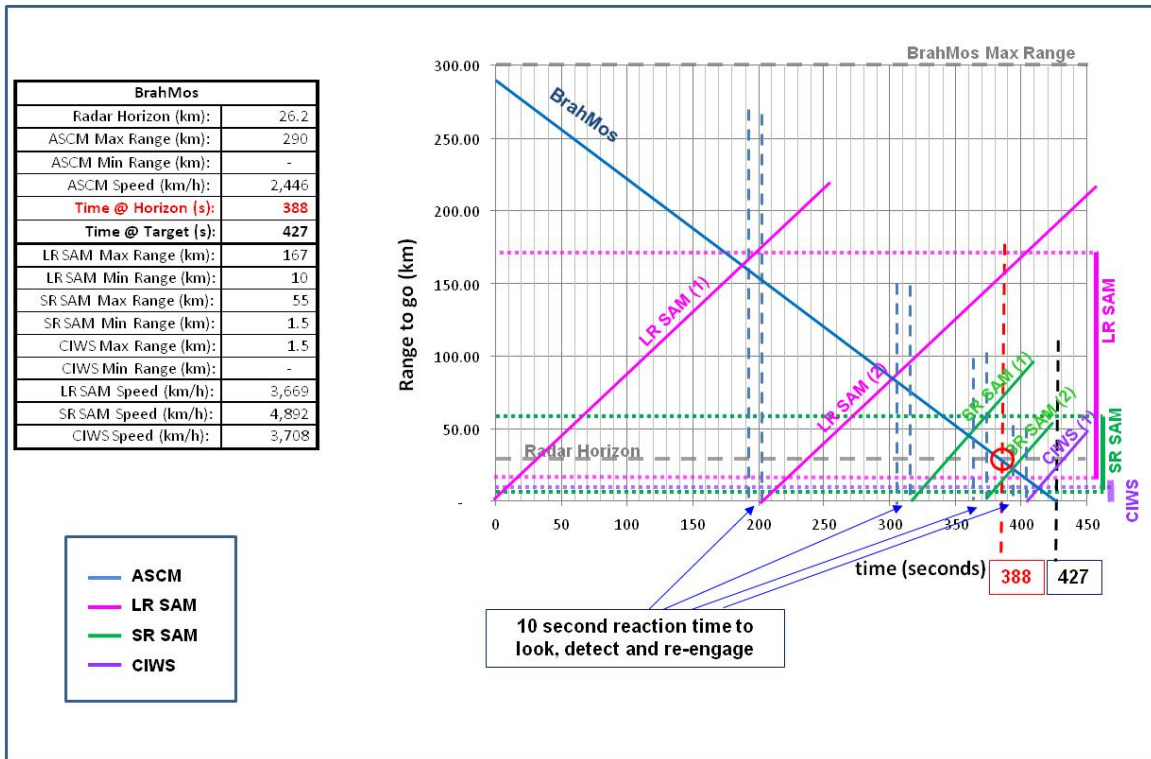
| BrahMos | |
|---|---|
| Radar Horizon (km): | 26.2 |
| ASCM Max Range (km): | 290 |
| ASCM Min Range (km): | - |
| ASCM Speed (km/h): | 2,446 |
| Time @ Horizon (s): | 388 |
| Time @ Target (s): | 427 |
| LR SAM Max Range (km): | 167 |
| LR SAM Min Range (km): | 10 |
| SR SAM Max Range (km): | 55 |
| SR SAM Min Range (km): | 1.5 |
| CIWS Max Range (km): | 1.5 |
| CIWS Min Range (km): | - |
| LR SAM Speed (km/h): | 3,669 |
| SR SAM Speed (km/h): | 4,892 |
| CIWS Speed (km/h): | 3,708 |

ASCM
LR SAM
SR SAM
CIWS

BrahMos Max Range
300.00
250.00
200.00
150.00
100.00
50.00
-
Range to go (km)
BrahMos
LR SAM (1)
LR SAM (2)
SR SAM (1)
SR SAM (2)
CIWS (1)
Radar Horizon
LR SAM
SR SAM
CIWS
0 50 100 150 200 250 300 350 400 450
time (seconds)
388
427
10 second reaction time to look, detect and re-engage